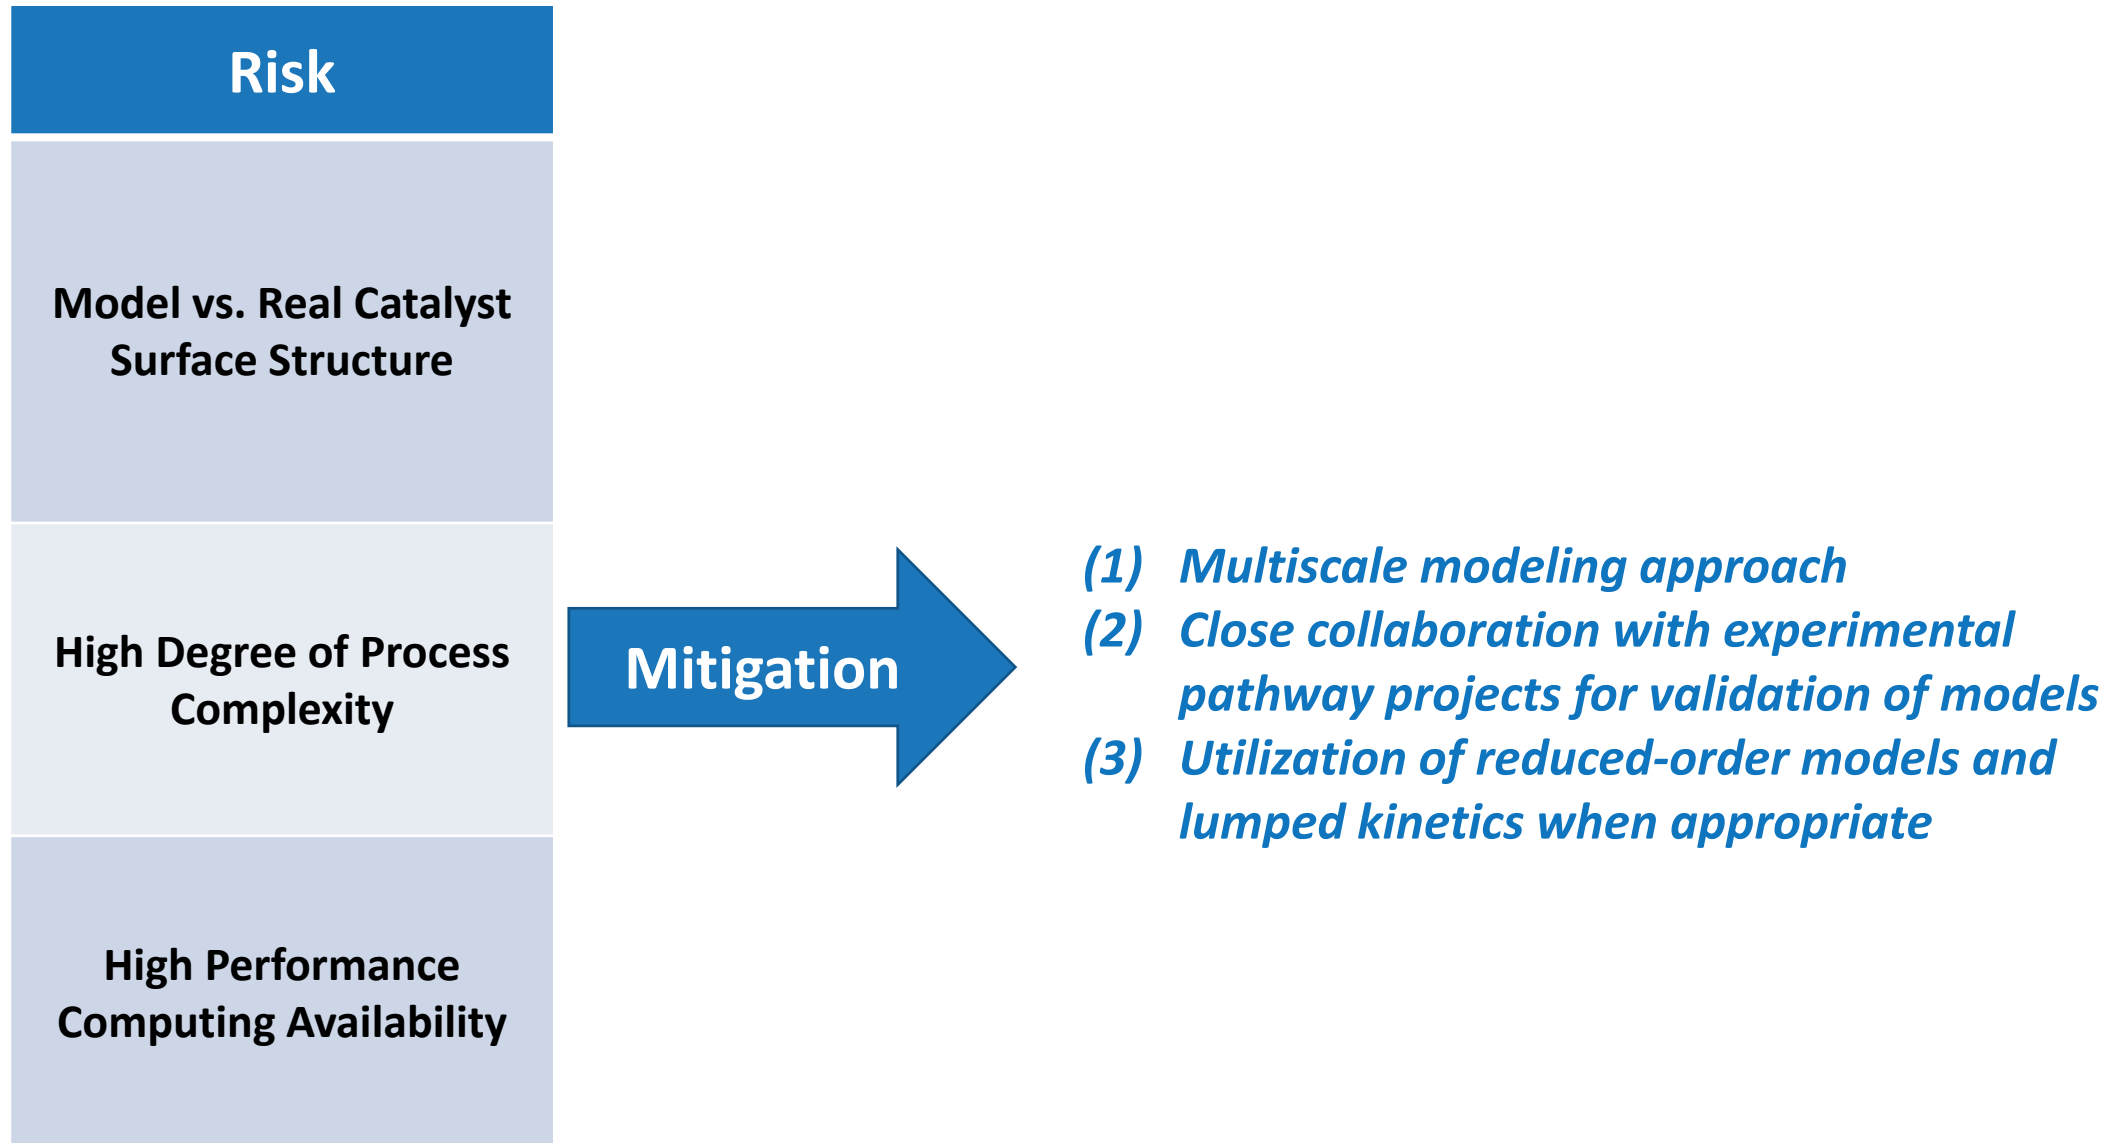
| Risk |
|---|
| Model vs. Real Catalyst Surface Structure |
| High Degree of Process Complexity |
| High Performance Computing Availability |

Mitigation

(1) Multiscale modeling approach
(2) Close collaboration with experimental pathway projects for validation of models
(3) Utilization of reduced-order models and lumped kinetics when appropriate